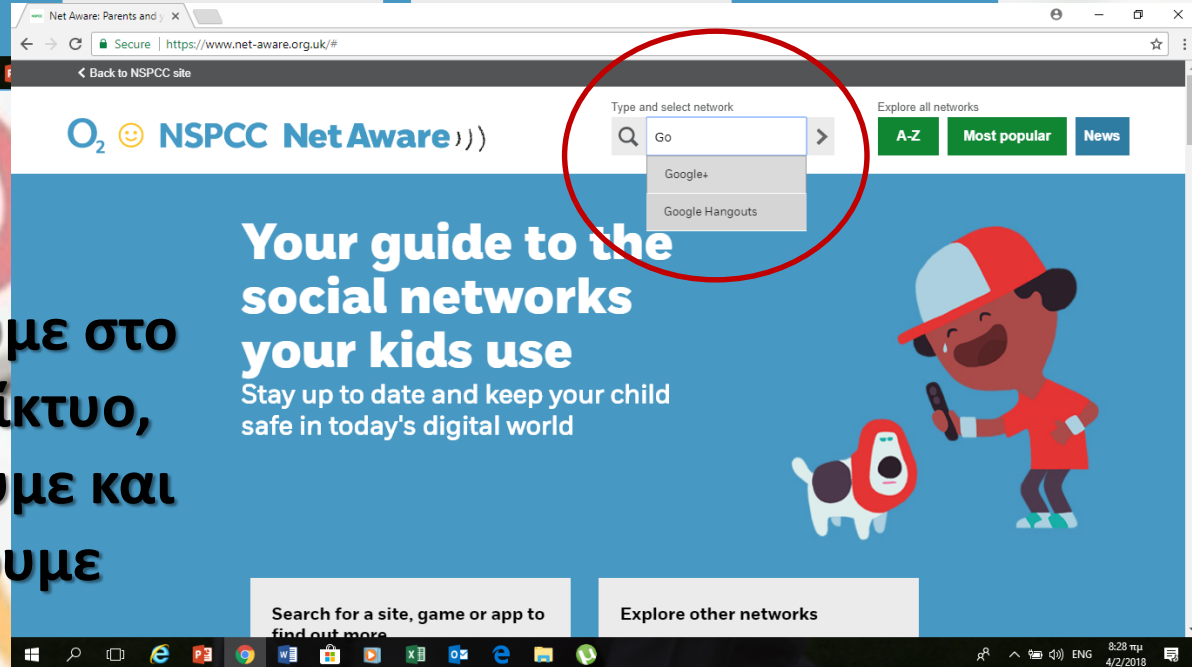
Net Aware: Parents and y ×

Secure | https://www.net-aware.org.uk/#

‹ Back to NSPCC site

$O_2$ NSPCC Net Aware

Type and select network

Go

Google+

Google Hangouts

Explore all networks

A-Z

Most popular

News

Your guide to the social networks your kids use

Stay up to date and keep your child safe in today's digital world

με στο

ίκτυο,

υμε και

υμε

Search for a site, game or app to find out more

Explore other networks

ENG

8:28 πμ
4/2/2018